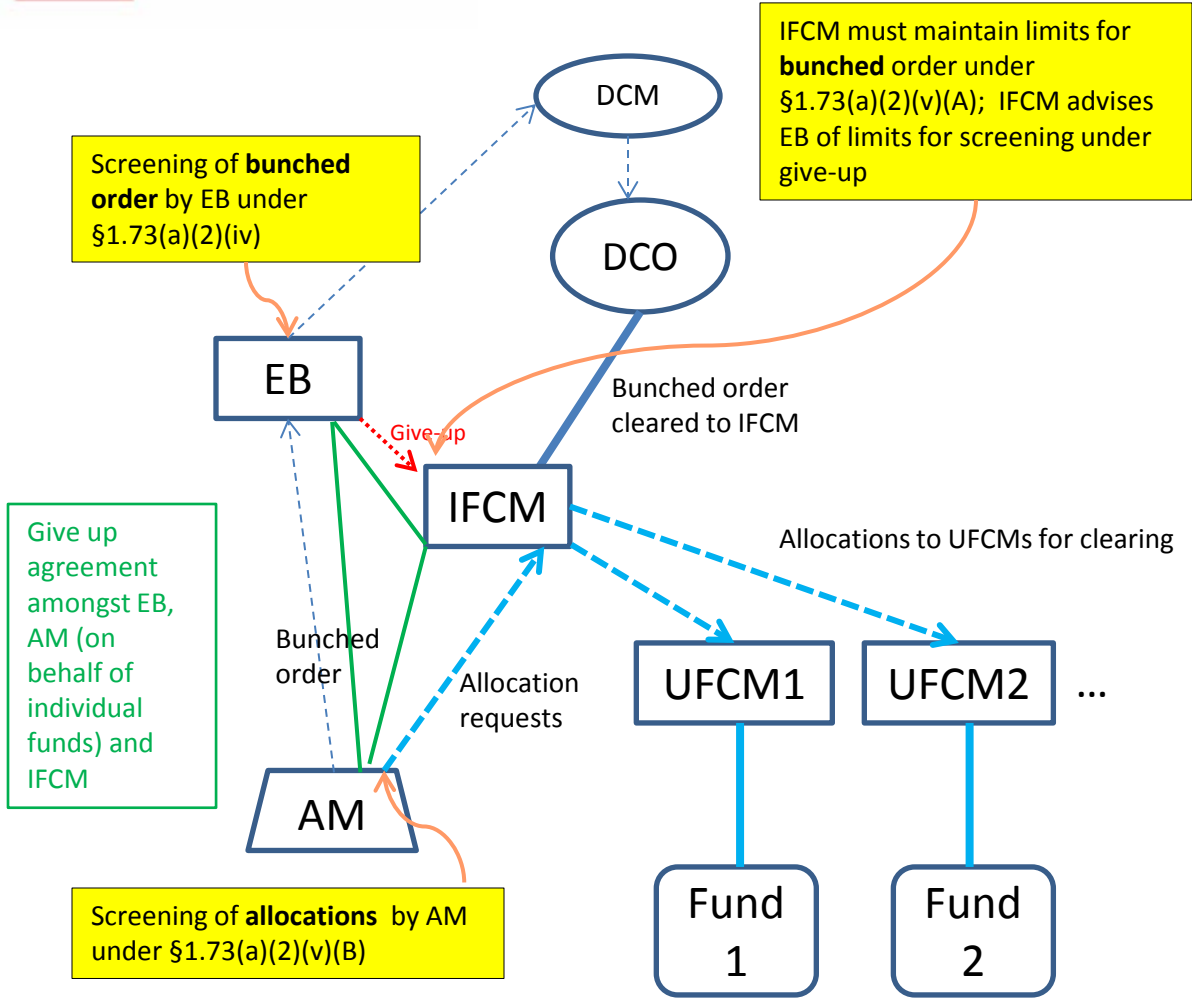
IFCM must maintain limits for **bunched** order under §1.73(a)(2)(v)(A); IFCM advises EB of limits for screening under give-up

DCM

Screening of **bunched order** by EB under §1.73(a)(2)(iv)

DCO

EB

Bunched order cleared to IFCM

Give-up

IFCM

Allocations to UFCMs for clearing

Give up agreement amongst EB, AM (on behalf of individual funds) and IFCM

Bunched order

Allocation requests

UFCM1

UFCM2

…

AM

Fund 1

Fund 2

Screening of **allocations** by AM under §1.73(a)(2)(v)(B)